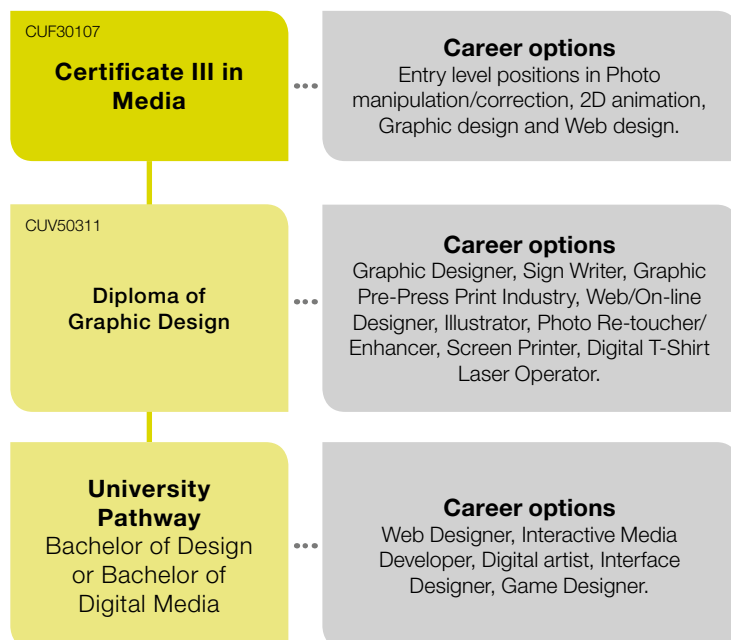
CUF30107

Certificate III in Media

Career options
Entry level positions in Photo manipulation/correction, 2D animation, Graphic design and Web design.

CUV50311

Diploma of Graphic Design

Career options
Graphic Designer, Sign Writer, Graphic Pre-Press Print Industry, Web/On-line Designer, Illustrator, Photo Re-toucher/ Enhancer, Screen Printer, Digital T-Shirt Laser Operator.

University Pathway
Bachelor of Design or Bachelor of Digital Media

Career options
Web Designer, Interactive Media Developer, Digital artist, Interface Designer, Game Designer.